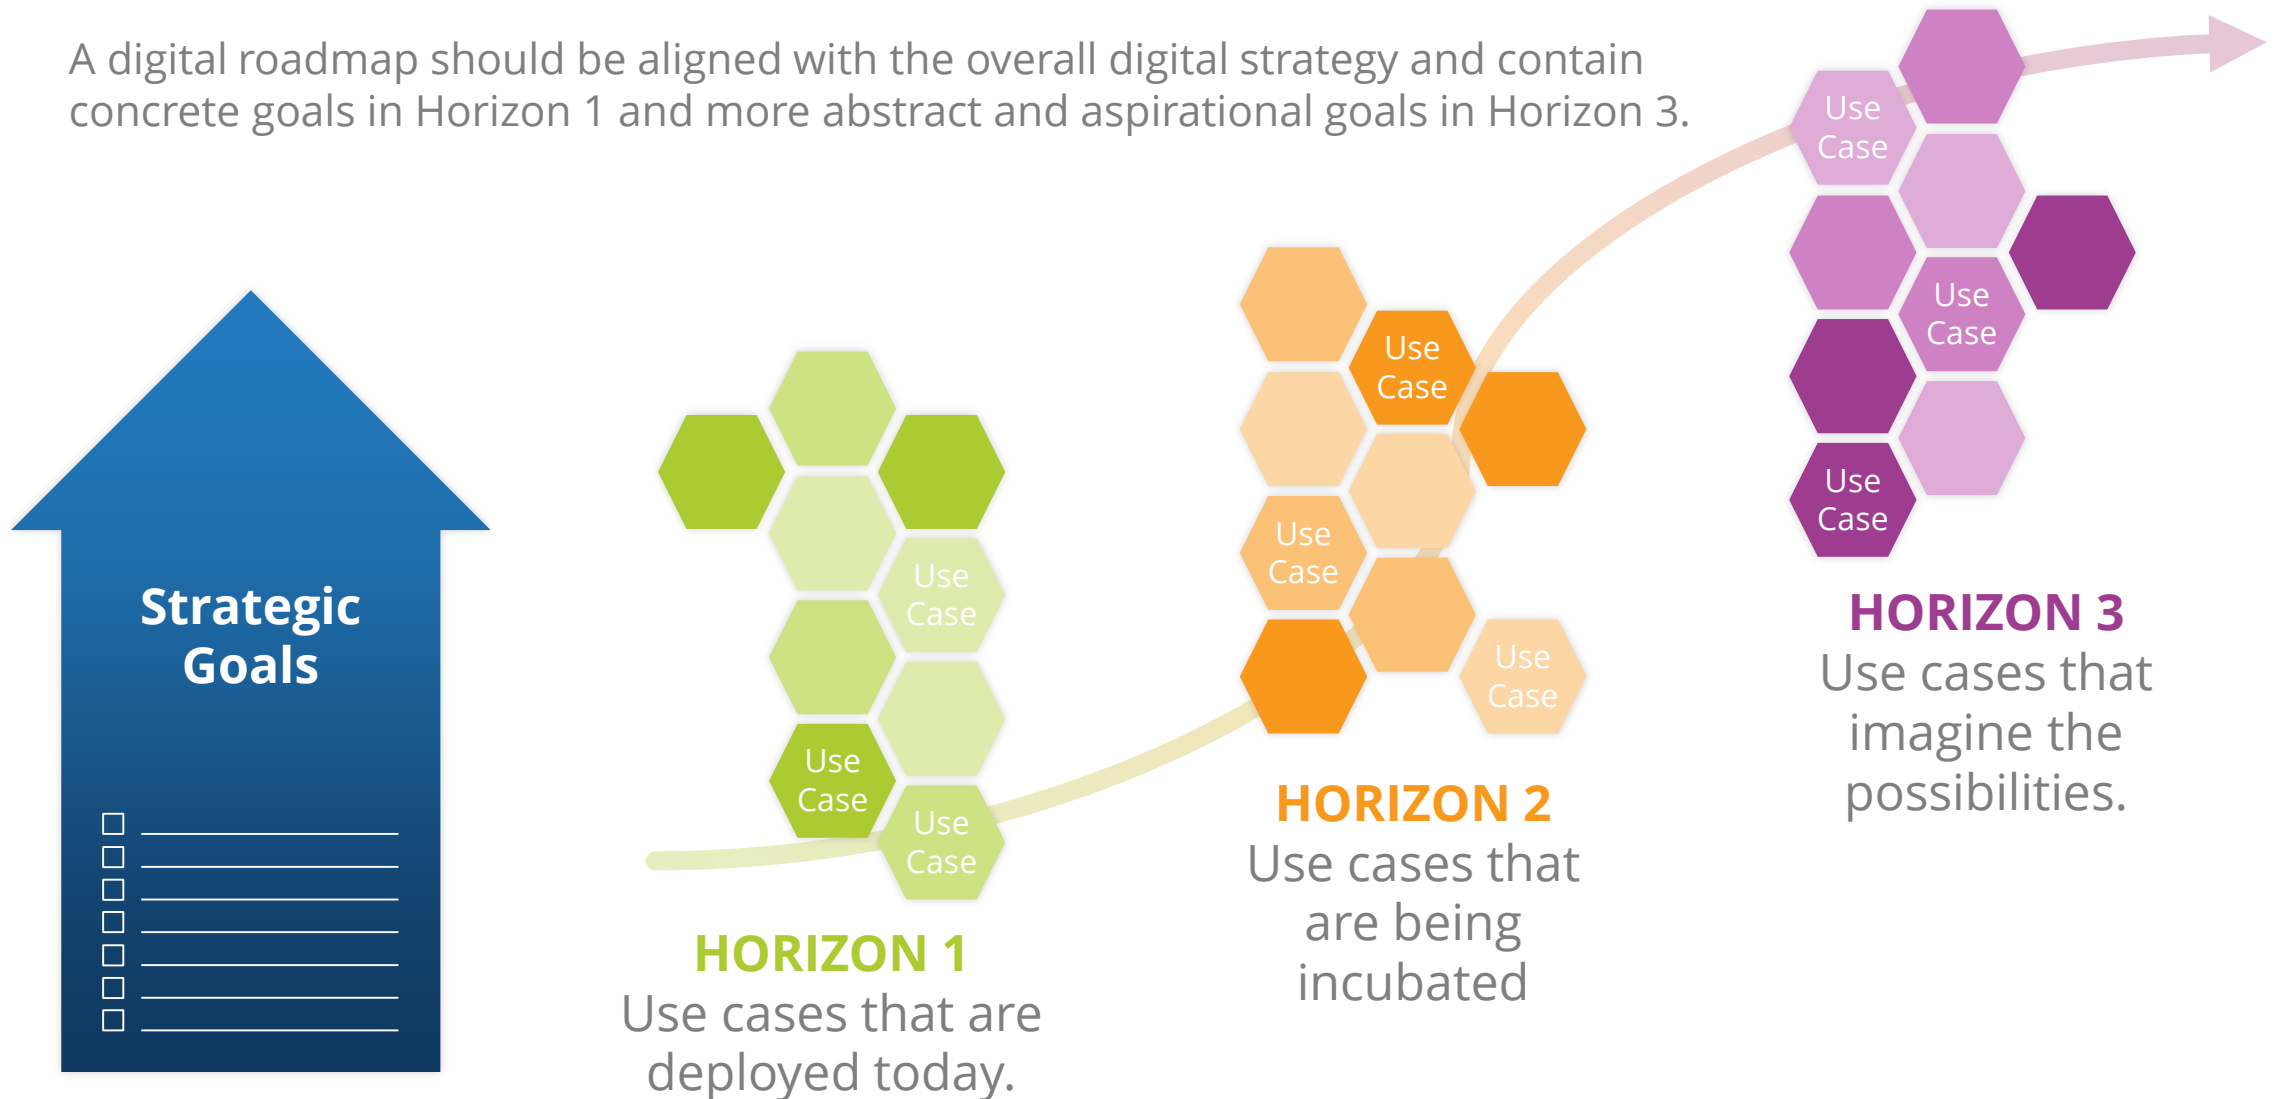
A digital roadmap should be aligned with the overall digital strategy and contain concrete goals in Horizon 1 and more abstract and aspirational goals in Horizon 3.

Strategic Goals

Use Case

Use Case

Use Case

HORIZON 1
Use cases that are deployed today.

Use Case

Use Case

Use Case

HORIZON 2
Use cases that are being incubated

Use Case

Use Case

Use Case

HORIZON 3
Use cases that imagine the possibilities.